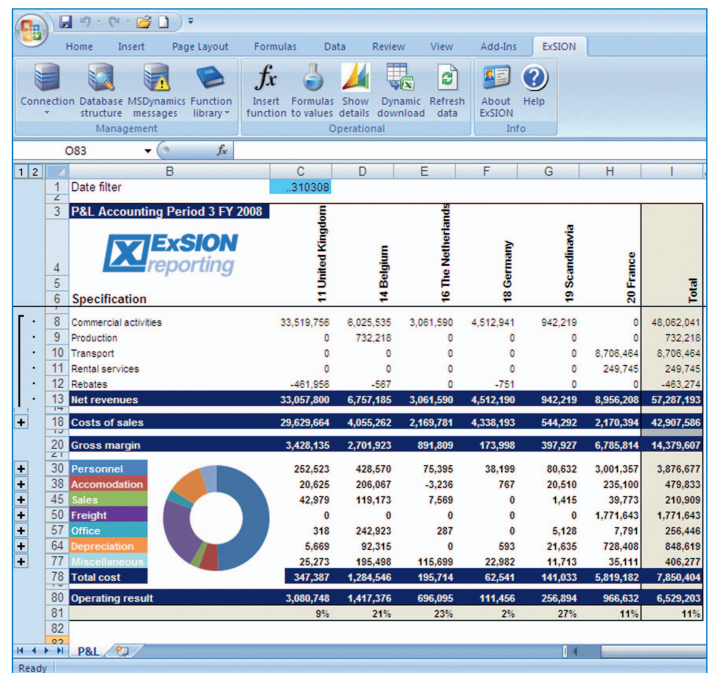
Home Insert Page Layout Formulas Data Review View Add-Ins ExSION

Connection Database structure MSDynamics messages Function library

Management

Insert function Formulas to values Show details Dynamic download Refresh data

Operational

About ExSION Help

Info

O83 $f_x$

1 2

| | B | C | D | E | F | G | H | I |
|---|---|---|---|---|---|---|---|---|
| 1 | Date filter | ..310308 | | | | | | |
| 3 | P&L Accounting Period 3 FY 2008 | | | | | | | |
| 6 | Specification | 11 United Kingdom | 14 Belgium | 16 The Netherlands | 18 Germany | 19 Scandinavia | 20 France | Total |
| 8 | Commercial activities | 33,519,756 | 6,025,535 | 3,061,590 | 4,512,941 | 942,219 | 0 | 48,062,041 |
| 9 | Production | 0 | 732,218 | 0 | 0 | 0 | 0 | 732,218 |
| 10 | Transport | 0 | 0 | 0 | 0 | 0 | 8,706,464 | 8,706,464 |
| 11 | Rental services | 0 | 0 | 0 | 0 | 0 | 249,745 | 249,745 |
| 12 | Rebates | -461,956 | -567 | 0 | -751 | 0 | 0 | -463,274 |
| 13 | Net revenues | 33,057,800 | 6,757,185 | 3,061,590 | 4,512,190 | 942,219 | 8,956,208 | 57,287,193 |
| 18 | Costs of sales | 29,629,664 | 4,055,262 | 2,169,781 | 4,338,193 | 544,292 | 2,170,394 | 42,907,586 |
| 20 | Gross margin | 3,428,135 | 2,701,923 | 891,809 | 173,998 | 397,927 | 6,785,814 | 14,379,607 |
| 30 | Personnel | 252,523 | 428,570 | 75,395 | 38,199 | 80,632 | 3,001,357 | 3,876,677 |
| 38 | Accomodation | 20,625 | 206,067 | -3,236 | 767 | 20,510 | 235,100 | 479,833 |
| 45 | Sales | 42,979 | 119,173 | 7,569 | 0 | 1,415 | 39,773 | 210,909 |
| 50 | Freight | 0 | 0 | 0 | 0 | 0 | 1,771,643 | 1,771,643 |
| 57 | Office | 318 | 242,923 | 287 | 0 | 5,128 | 7,791 | 256,446 |
| 64 | Depreciation | 5,669 | 92,315 | 0 | 593 | 21,635 | 728,408 | 848,619 |
| 77 | Miscellaneous | 25,273 | 195,498 | 115,699 | 22,982 | 11,713 | 35,111 | 406,277 |
| 78 | Total cost | 347,387 | 1,284,546 | 195,714 | 62,541 | 141,033 | 5,819,182 | 7,850,404 |
| 80 | Operating result | 3,080,748 | 1,417,376 | 696,095 | 111,456 | 256,894 | 966,632 | 6,529,203 |
| 81 | | 9% | 21% | 23% | 2% | 27% | 11% | 11% |
| 82 | | | | | | | | |

ExSION reporting

P&L

Ready